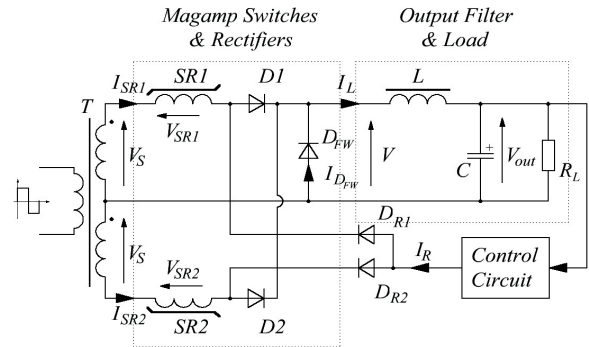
Magamp Switches & Rectifiers

Output Filter & Load

$I_{SR1}$ SR1 D1 $I_L$ L

T $V_{SR1}$

$V_S$ $D_{FW}$ V C + $V_{out}$ $R_L$

$I_{D_{FW}}$

$D_{R1}$

$V_S$ $I_R$ Control Circuit

$V_{SR2}$ $D_{R2}$

$I_{SR2}$ SR2 D2